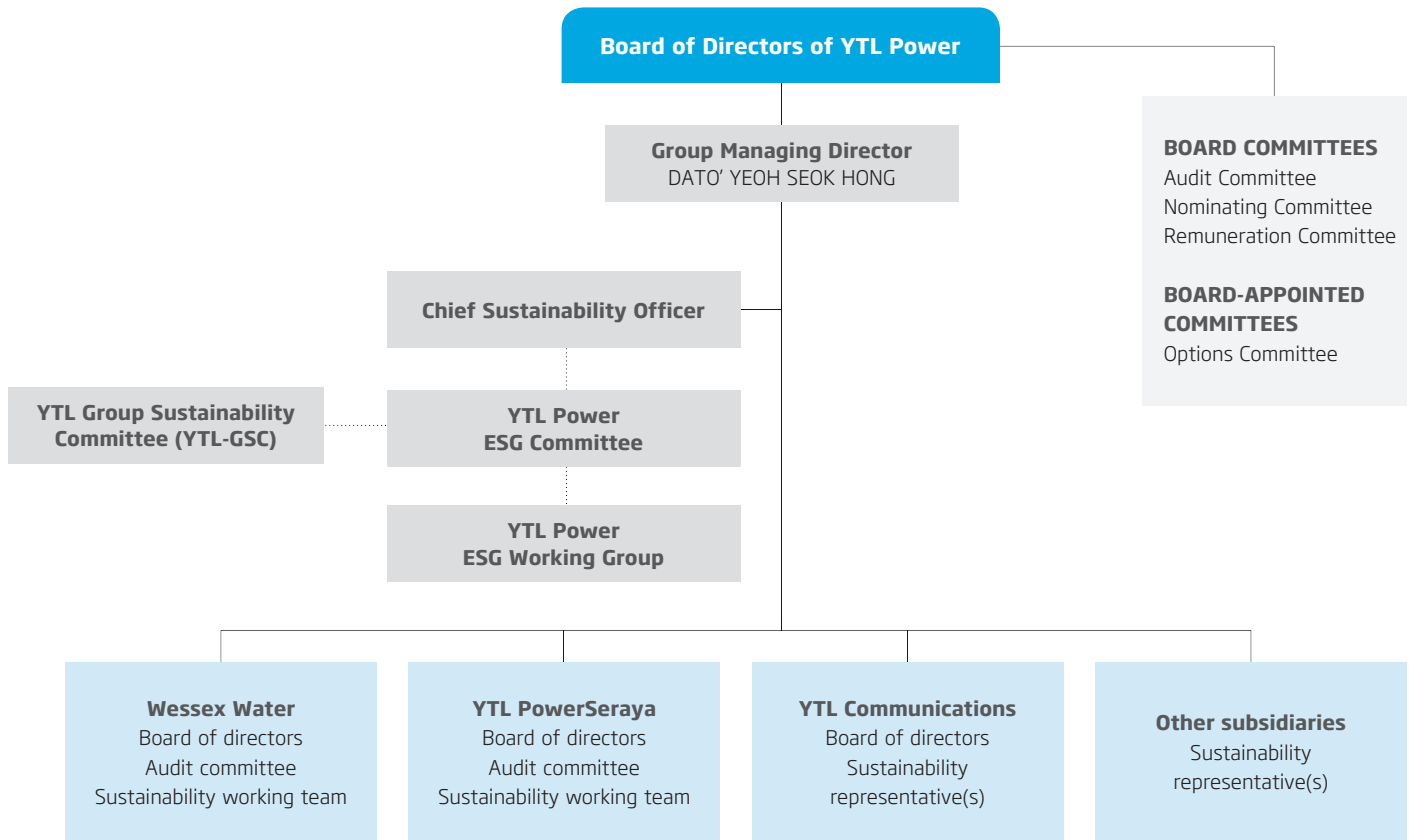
Board of Directors of YTL Power

Group Managing Director
DATO' YEOH SEOK HONG

BOARD COMMITTEES
Audit Committee
Nominating Committee
Remuneration Committee

BOARD-APPOINTED COMMITTEES
Options Committee

Chief Sustainability Officer

YTL Group Sustainability Committee (YTL-GSC)

YTL Power ESG Committee

YTL Power ESG Working Group

Wessex Water
Board of directors
Audit committee
Sustainability working team

YTL PowerSeraya
Board of directors
Audit committee
Sustainability working team

YTL Communications
Board of directors
Sustainability representative(s)

Other subsidiaries
Sustainability representative(s)